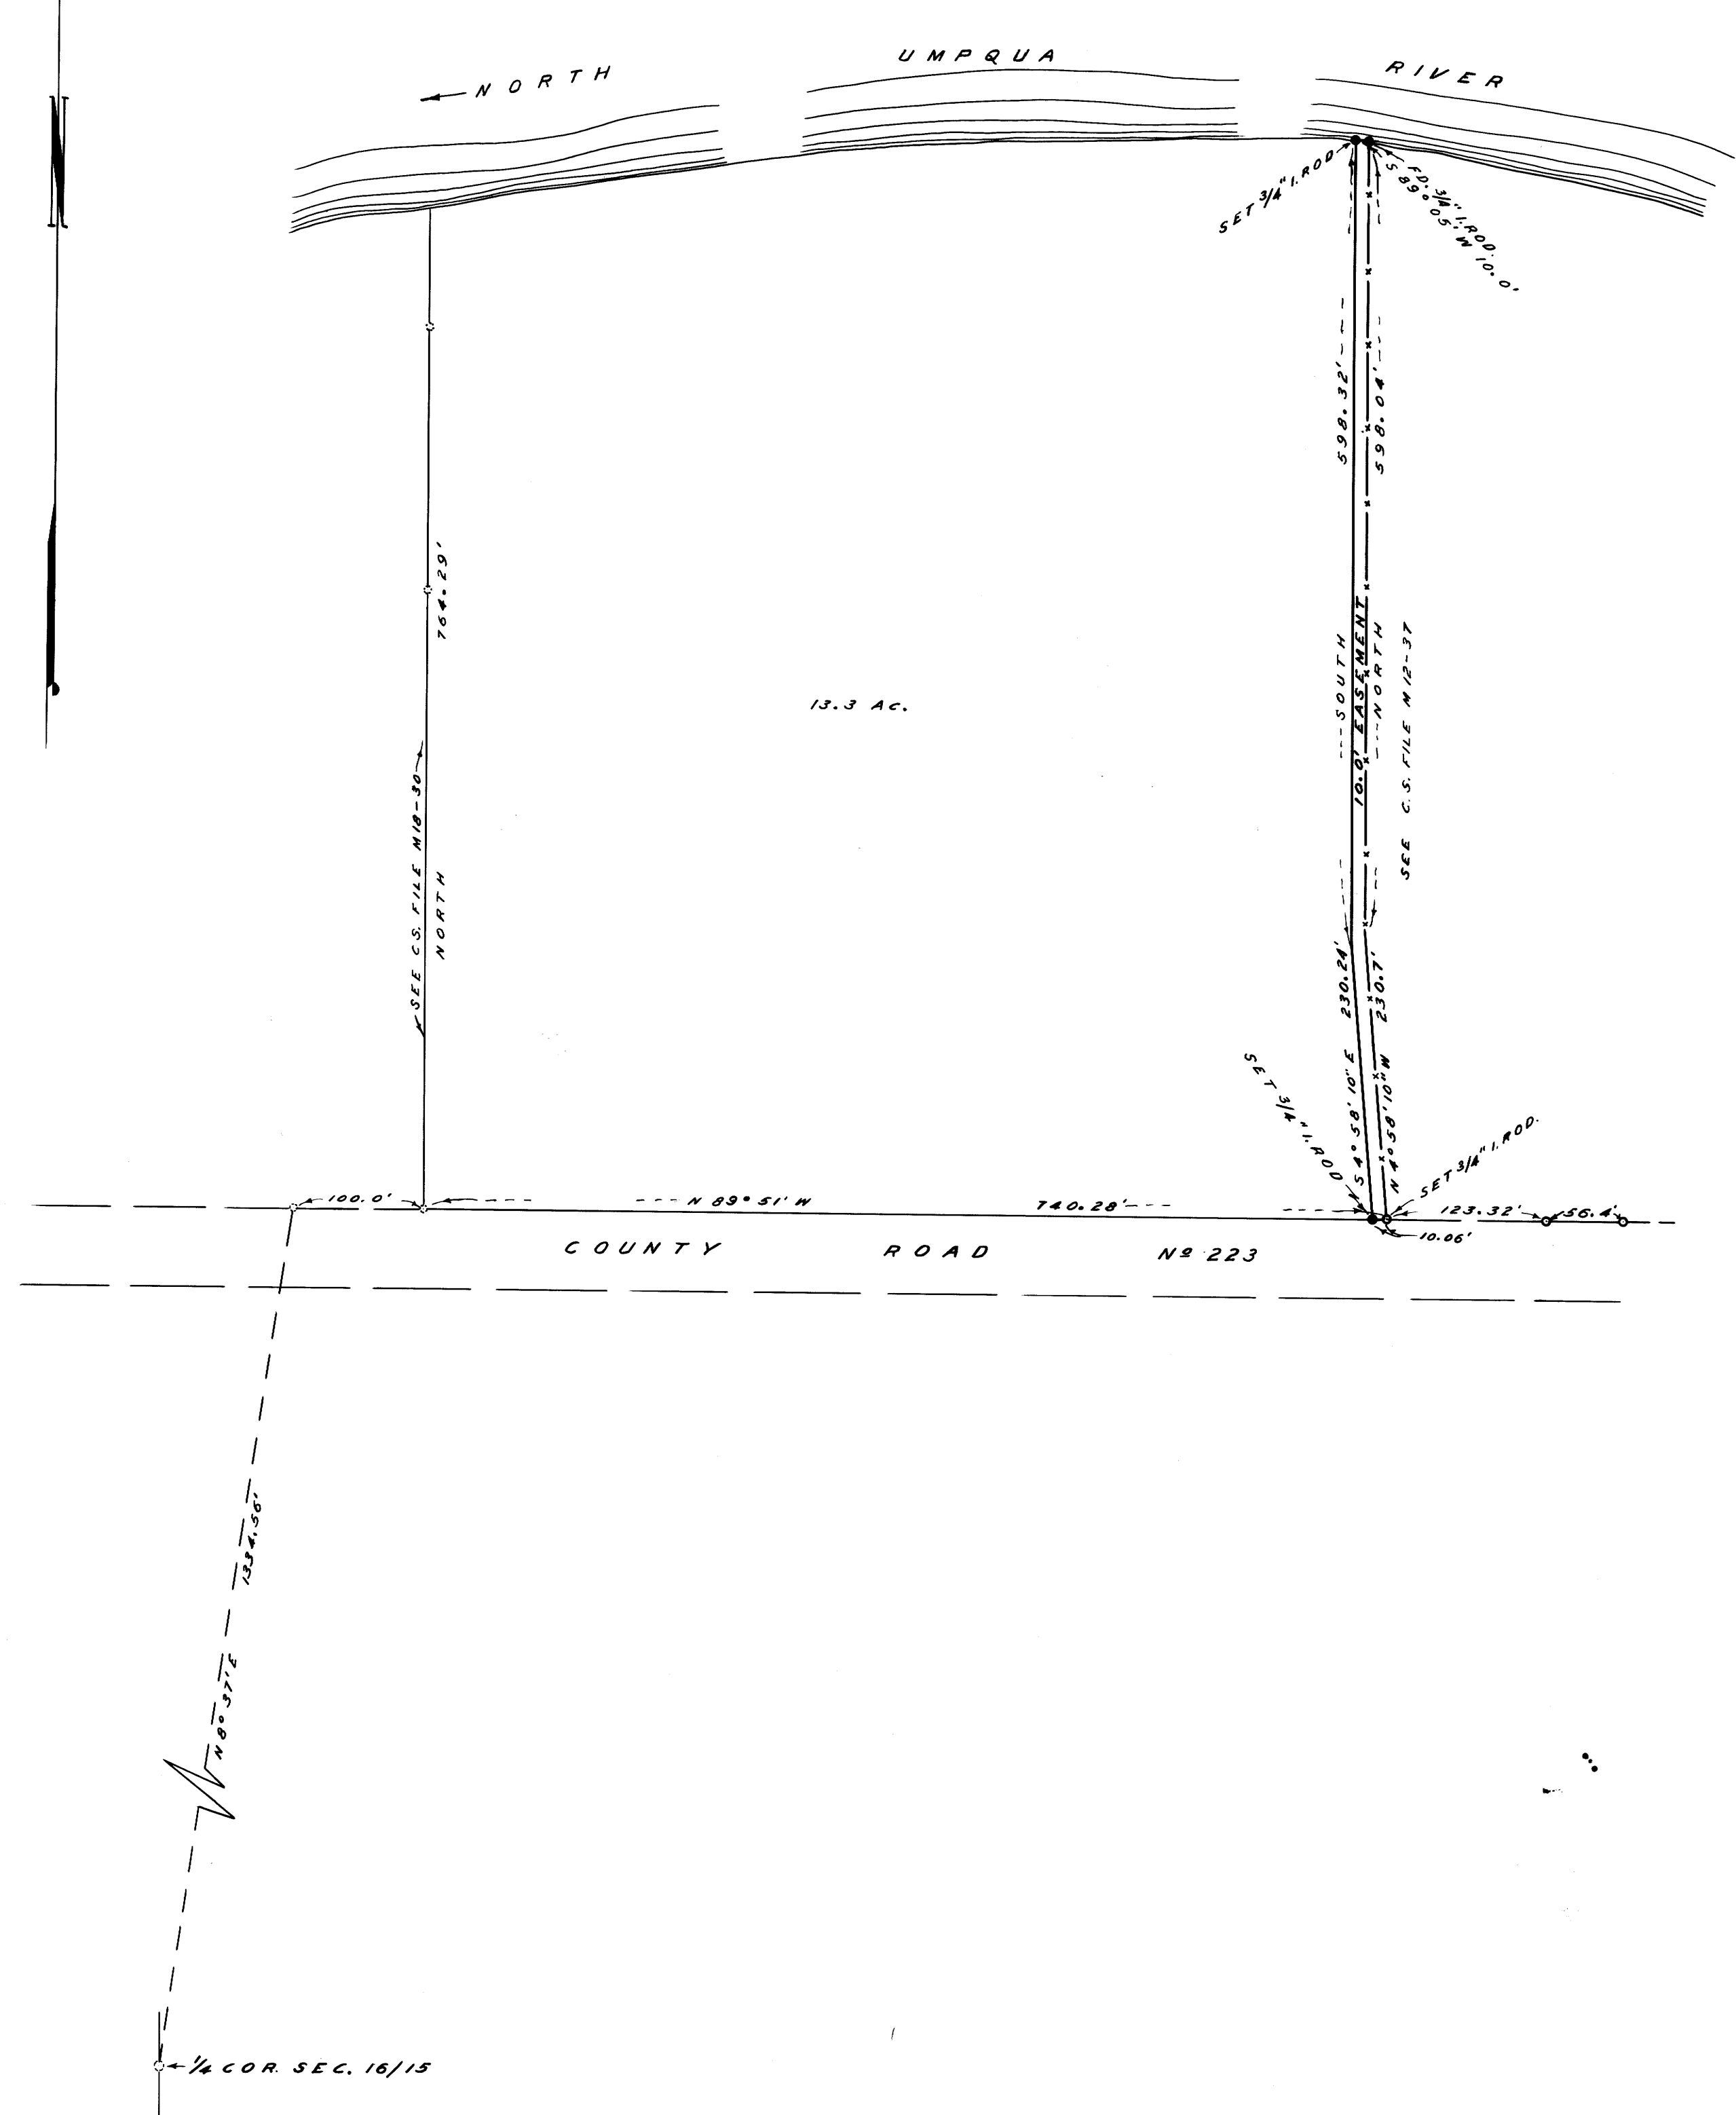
N

NORTH UMPQUA RIVER

SET 3/4" I.ROD

FD. 3/4" I.ROD.
S 89°05' W 10.0'

598.32'

598.04'

764.29'

13.3 Ac.

SOUTH

10.0' EASEMENT

NORTH

SEE C.S. FILE M12-37

SEE C.S. FILE M18-30
NORTH

230.24'

230.7'

SET 3/4" I.ROD

S 4°58'10" E

N 4°58'10" W

SET 3/4" I.ROD.

100.0'

N 89°51' W

740.28'

123.32'

56.4'

10.06'

COUNTY ROAD Nº 223

1334.56'

N 8°37' E

1/4 COR. SEC. 16/15